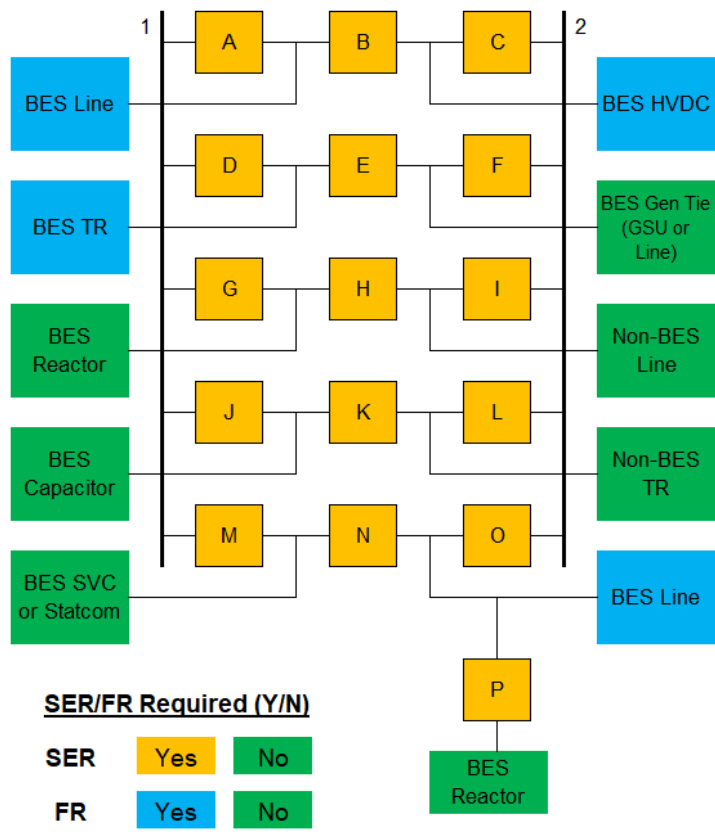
1

2

A

B

C

BES Line

BES HVDC

D

E

F

BES TR

BES Gen Tie (GSU or Line)

G

H

I

BES Reactor

Non-BES Line

J

K

L

BES Capacitor

Non-BES TR

M

N

O

BES SVC or Statcom

BES Line

P

BES Reactor

SER/FR Required (Y/N)

SER Yes No

FR Yes No